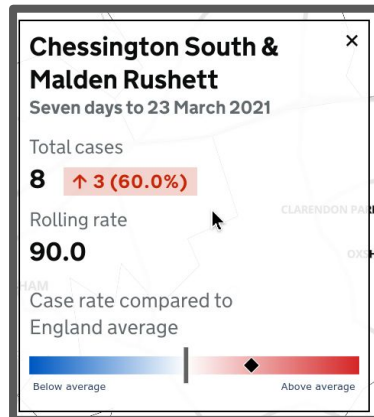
Chessington South & Malden Rushett
Seven days to 23 March 2021

×

Total cases
8 ↑ 3 (60.0%)

Rolling rate
90.0

Case rate compared to England average

Below average
Above average

CLARENDON PAR
OX
HAM